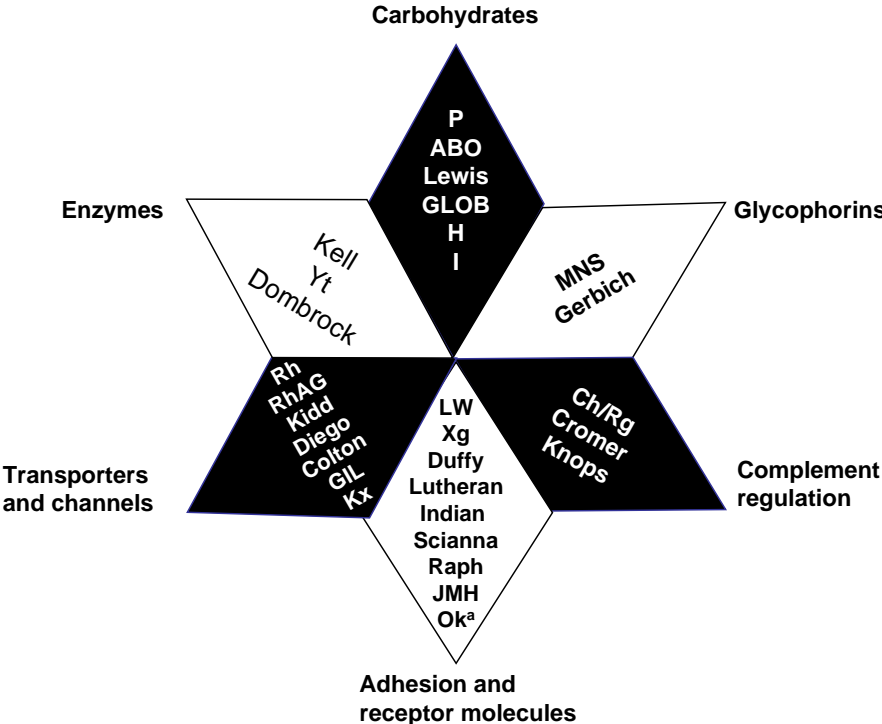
Carbohydrates

P
ABO
Lewis
GLOB
H
I

Enzymes

Kell
Yt
Dombrock

Glycophorins

MNS
Gerbich

Rh
RhAG
Kidd
Diego
Colton
GIL
Kx

Transporters and channels

LW
Xg
Duffy
Lutheran
Indian
Scianna
Raph
JMH
Ok$^a$

Ch/Rg
Cromer
Knops

Complement regulation

Adhesion and receptor molecules